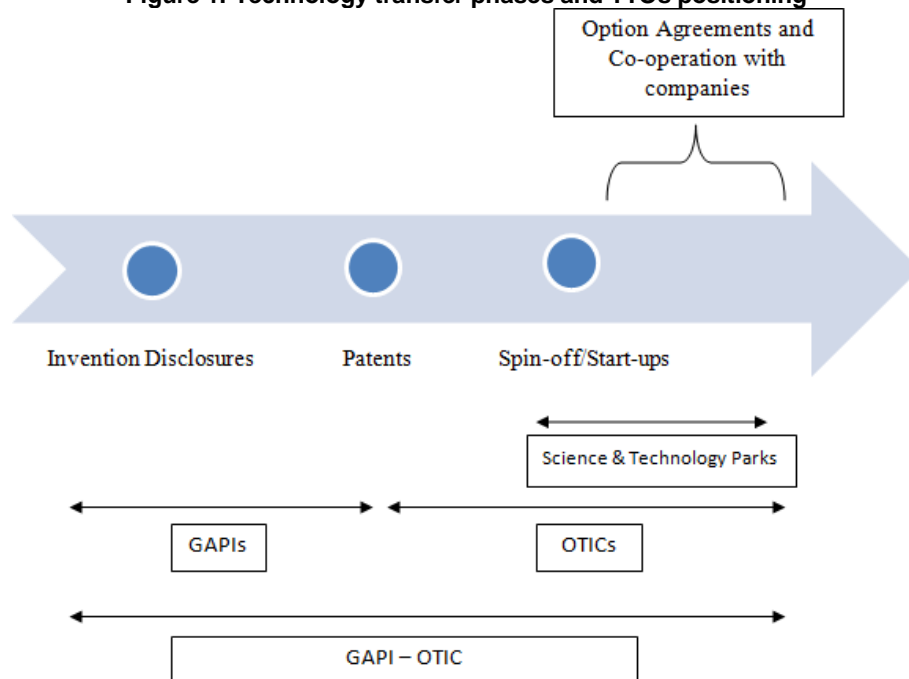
Figure 1: Technology transfer phases and TTOs positioning

Option Agreements and Co-operation with companies

Invention Disclosures

Patents

Spin-off/Start-ups

Science & Technology Parks

GAPIs

OTICs

GAPI – OTIC